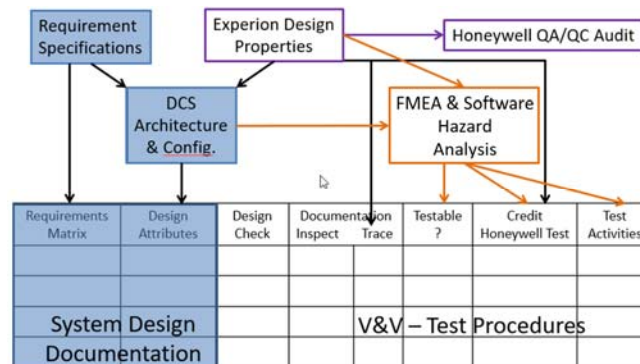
Requirement Specifications

Experion Design Properties

Honeywell QA/QC Audit

DCS Architecture & Config.

FMEA & Software Hazard Analysis

| Requirements Matrix | Design Attributes | Design Check | Documentation Inspect | Trace | Testable ? | Credit Honeywell Test | Test Activities |
|---|---|---|---|---|---|---|---|
| | | | | | | | |
| | | | | | | | |
| System Design | | V&V – Test Procedures | | | | | |
| Documentation | | | | | | | |